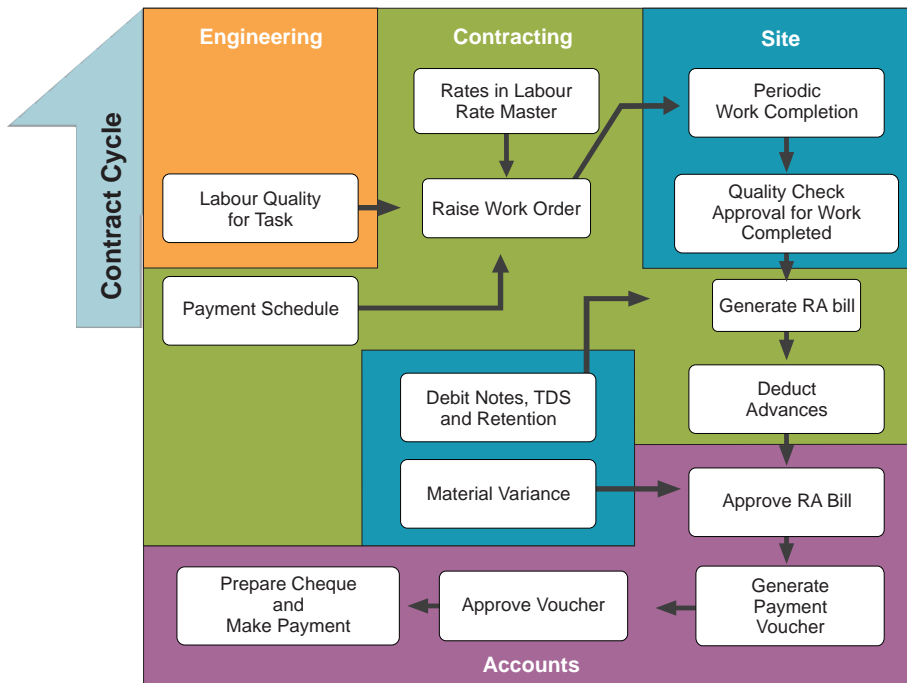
Contract Cycle

Engineering

Contracting

Site

Rates in Labour Rate Master

Periodic Work Completion

Labour Quality for Task

Raise Work Order

Quality Check Approval for Work Completed

Payment Schedule

Generate RA bill

Debit Notes, TDS and Retention

Deduct Advances

Material Variance

Approve RA Bill

Prepare Cheque and Make Payment

Approve Voucher

Generate Payment Voucher

Accounts